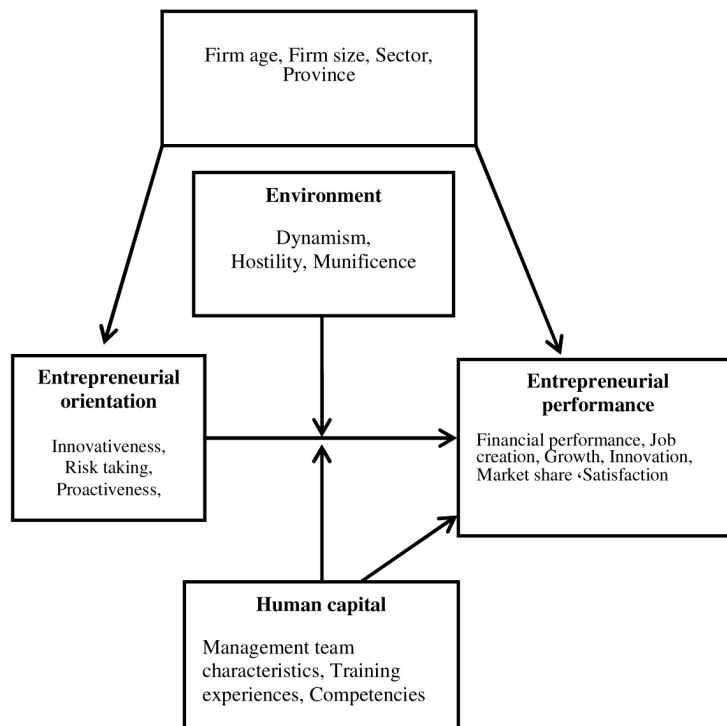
Firm age, Firm size, Sector, Province

Environment

Dynamism, Hostility, Munificence

Entrepreneurial orientation

Innovativeness, Risk taking, Proactiveness,

Entrepreneurial performance

Financial performance, Job creation, Growth, Innovation, Market share ‹Satisfaction

Human capital

Management team characteristics, Training experiences, Competencies